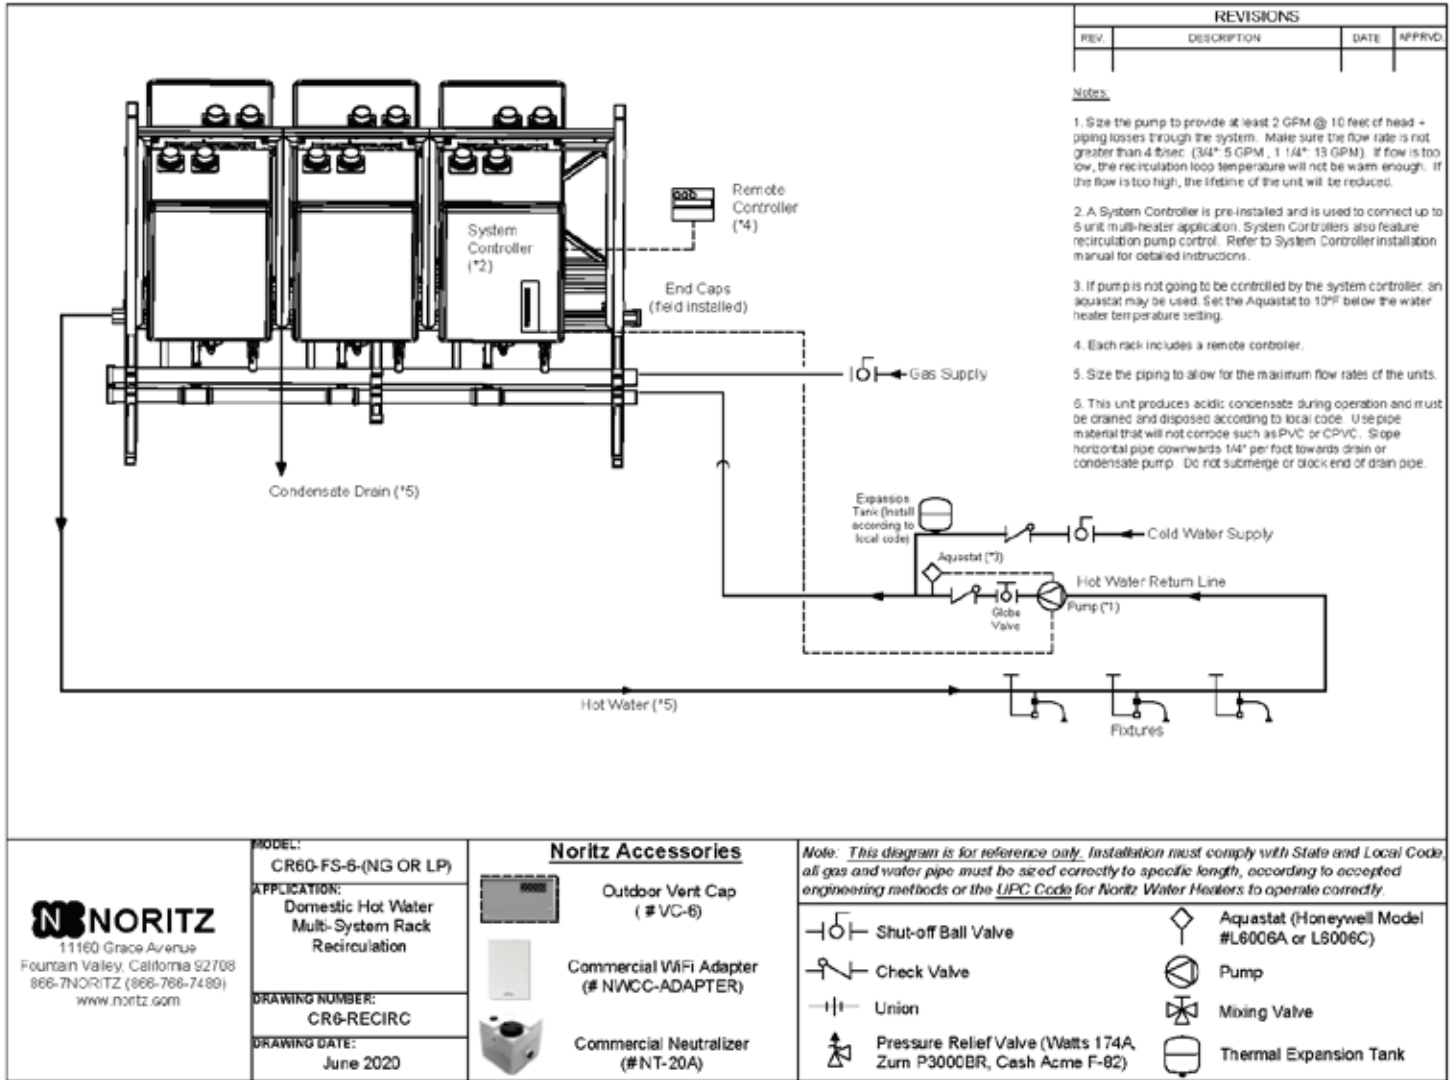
| REVISIONS | | | |
|---|---|---|---|
| REV. | DESCRIPTION | DATE | APPRVD. |
| | | | |

Notes:

1. Size the pump to provide at least 2 GFM @ 10 feet of head + piping losses through the system. Make sure the flow rate is not greater than 4 ft/sec. (3/4": 5 GPM , 1 1/4": 13 GPM). If flow is too low, the recirculation loop temperature will not be warm enough. If the flow is too high, the lifetime of the unit will be reduced.

2. A System Controller is pre-installed and is used to connect up to 6 unit multi-heater application. System Controllers also feature recirculation pump control. Refer to System Controller installation manual for detailed instructions.

3. If pump is not going to be controlled by the system controller, an aquastat may be used. Set the Aquastat to 10°F below the water heater temperature setting.

4. Each rack includes a remote controller.

5. Size the piping to allow for the maximum flow rates of the units.

6. This unit produces acidic condensate during operation and must be drained and disposed according to local code. Use pipe material that will not corrode such as PVC or CPVC. Slope horizontal pipe downwards 1/4" per foot towards drain or condensate pump. Do not submerge or block end of drain pipe.

Remote Controller (*4)

System Controller (*2)

End Caps (field installed)

Gas Supply

Condensate Drain (*5)

Expansion Tank (Install according to local code)

Cold Water Supply

Aquastat (*3)

Hot Water Return Line

Globe Valve

Pump (*1)

Hot Water (*5)

Fixtures

NORITZ
11160 Grace Avenue
Fountain Valley, California 92708
866-7NORITZ (866-766-7489)
www.noritz.com

MODEL:
CR60-FS-6-(NG OR LP)

APPLICATION:
Domestic Hot Water Multi-System Rack Recirculation

DRAWING NUMBER:
CR6-RECIRC

DRAWING DATE:
June 2020

Noritz Accessories

Outdoor Vent Cap (#VC-6)

Commercial WiFi Adapter (# NWCC-ADAPTER)

Commercial Neutralizer (#NT-20A)

Note: This diagram is for reference only. Installation must comply with State and Local Code, all gas and water pipe must be sized correctly to specific length, according to accepted engineering methods or the UPC Code for Noritz Water Heaters to operate correctly.

Shut-off Ball Valve

Check Valve

Union

Pressure Relief Valve (Watts 174A, Zurn P3000BR, Cash Acme F-82)

Aquastat (Honeywell Model #L6006A or L6006C)

Pump

Mixing Valve

Thermal Expansion Tank